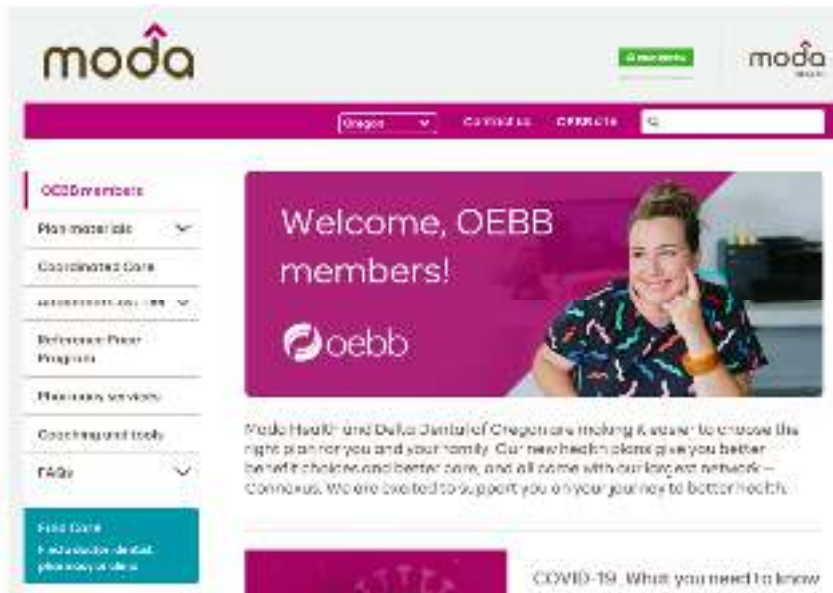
moda

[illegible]

moda

Oregon Contact us OEBB site

OEBB members

Plan materials

Coordinated Care

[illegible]

Reference Price Program

Pharmacy services

Coaching and tools

FAQs

Find Care
Find a doctor, dental, pharmacy or clinic

Welcome, OEBB members!

oebb

Moda Health and Delta Dental of Oregon are making it easier to choose the right plan for you and your family. Our new health plans give you better benefit choices and better care, and all come with our largest network – Connexus. We are excited to support you on your journey to better health.

COVID-19. What you need to know